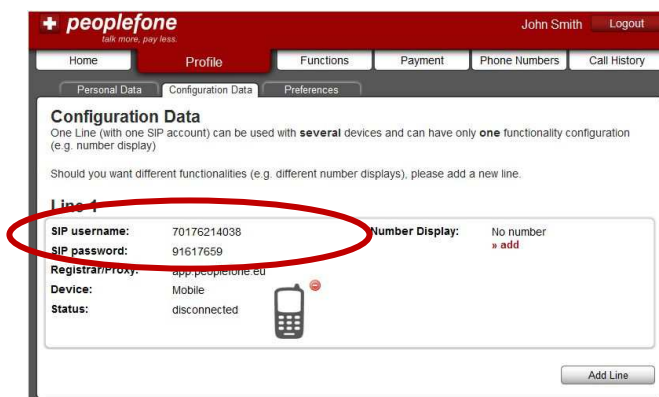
peoplefone
talk more, pay less.

John Smith Logout

Home Profile Functions Payment Phone Numbers Call History

Personal Data Configuration Data Preferences

Configuration Data
One Line (with one SIP account) can be used with **several** devices and can have only **one** functionality configuration (e.g. number display)

Should you want different functionalities (e.g. different number displays), please add a new line.

Line 1

| | | | |
|---|---|---|---|
| SIP username: | 70176214038 | Number Display: | No number » add |
| SIP password: | 91617659 | | |
| Registrar/Proxy: | app.peoplefone.eu | | |
| Device: | Mobile | | |
| Status: | disconnected | | |

Add Line